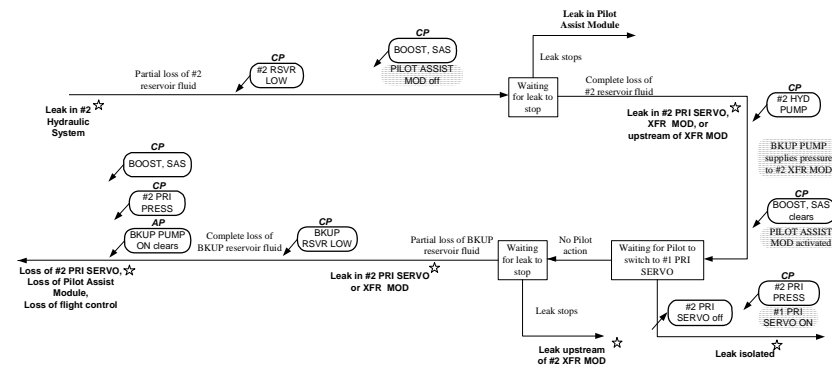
Leak in Pilot Assist Module

CP
BOOST, SAS

PILOT ASSIST MOD off

CP
#2 RSVR LOW

Partial loss of #2 reservoir fluid

Leak in #2 ☆ Hydraulic System

Leak stops

Waiting for leak to stop

Complete loss of #2 reservoir fluid

CP
#2 HYD PUMP

Leak in #2 PRI SERVO, ☆ XFR MOD, or upstream of XFR MOD

BKUP PUMP supplies pressure to #2 XFR MOD

CP
BOOST, SAS clears

PILOT ASSIST MOD activated

CP
BOOST, SAS

CP
#2 PRI PRESS

AP
BKUP PUMP ON clears

Complete loss of BKUP reservoir fluid

CP
BKUP RSVR LOW

Partial loss of BKUP reservoir fluid

Waiting for leak to stop

No Pilot action

Waiting for Pilot to switch to #1 PRI SERVO

Loss of #2 PRI SERVO, ☆ Loss of Pilot Assist Module, Loss of flight control

Leak in #2 PRI SERVO ☆ or XFR MOD

Leak stops

#2 PRI SERVO off

CP
#2 PRI PRESS

#1 PRI SERVO ON

Leak upstream ☆ of #2 XFR MOD

Leak isolated ☆